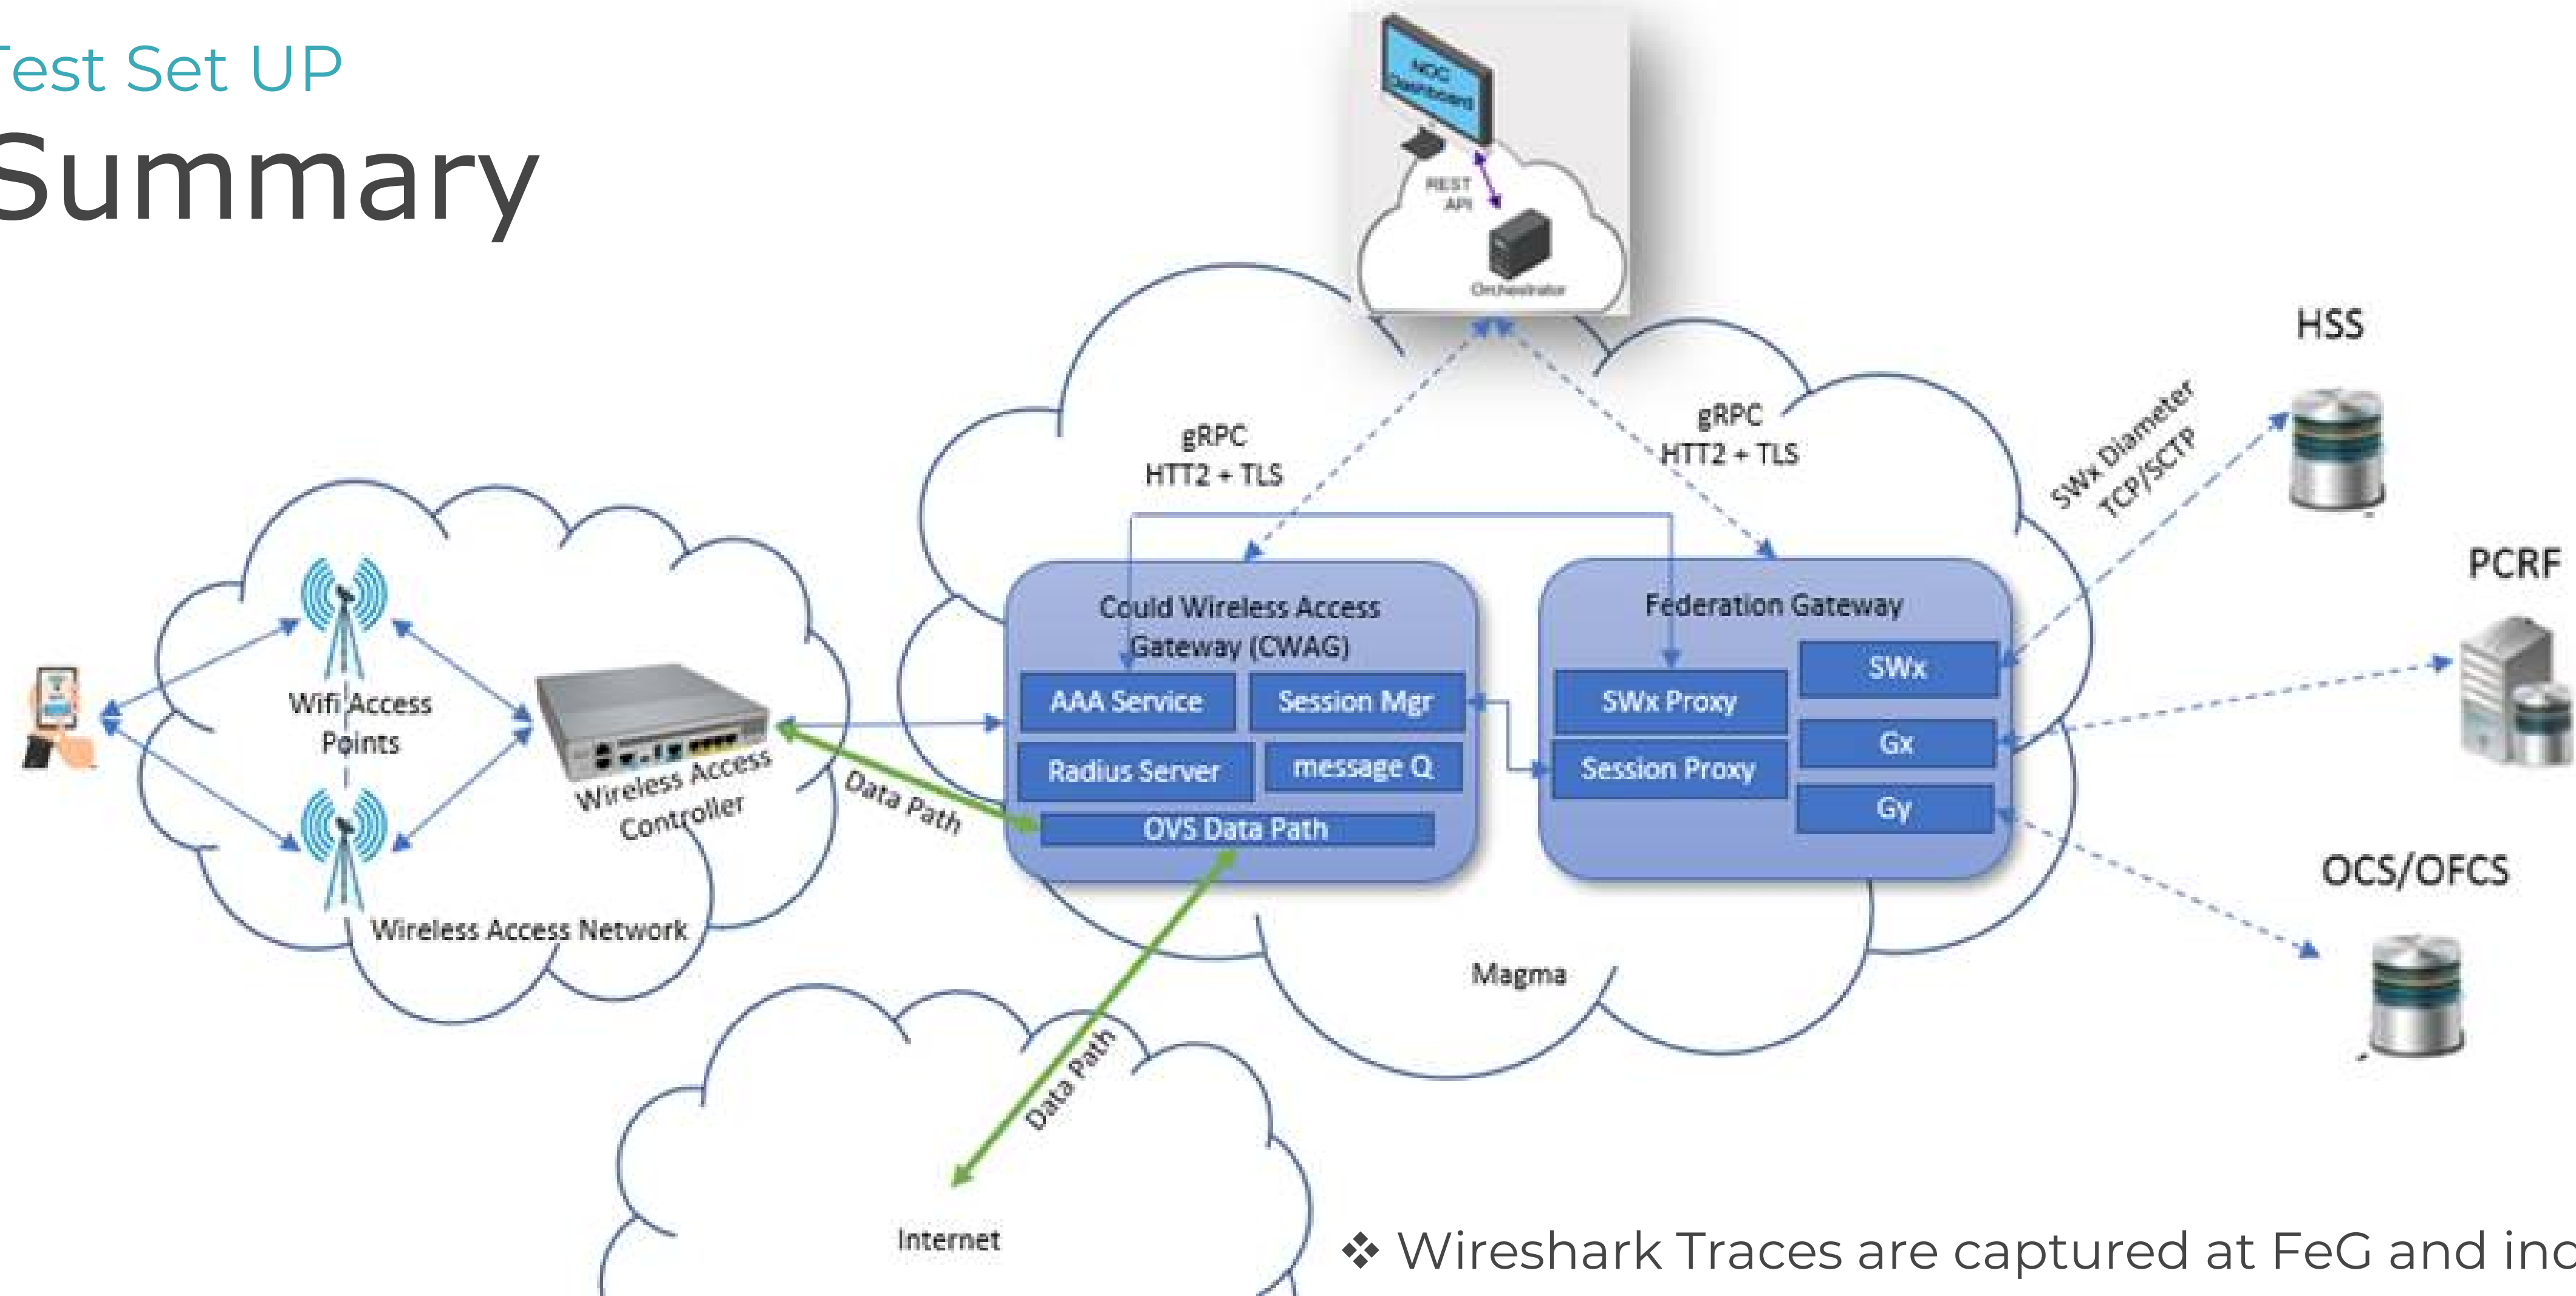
Test Set UP
Summary

NOC Dashboard

REST API

Orchestrator

gRPC
HTT2 + TLS

gRPC
HTT2 + TLS

HSS

SWx Diameter
TCP/SCTP

PCRF

OCS/OFCS

Could Wireless Access Gateway (CWAG)

AAA Service

Session Mgr

Radius Server

message Q

OVS Data Path

Federation Gateway

SWx Proxy

Session Proxy

SWx

Gx

Gy

Wifi Access Points

Wireless Access Controller

Data Path

Wireless Access Network

Magma

Data Path

Internet

❖ Wireshark Traces are captured at FeG and inc